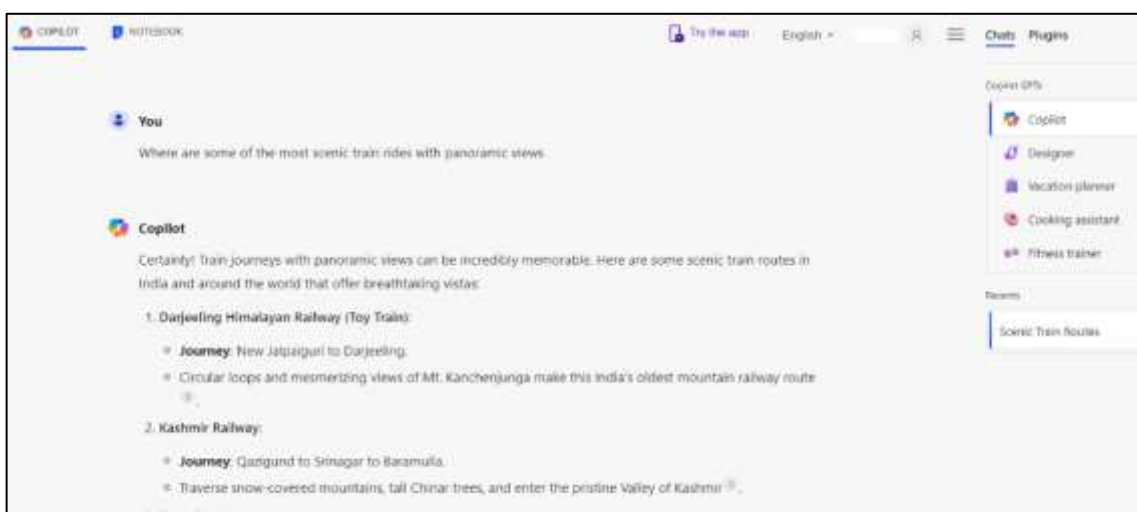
COPILOT NOTEBOOK Try the app English Chats Plugins

Copilot GPTs

Copilot

Designer

Vacation planner

Cooking assistant

Fitness trainer

Recents

Scenic Train Routes

You

Where are some of the most scenic train rides with panoramic views

Copilot

Certainly! Train journeys with panoramic views can be incredibly memorable. Here are some scenic train routes in India and around the world that offer breathtaking vistas:

1. **Darjeeling Himalayan Railway (Toy Train):**
   - **Journey**: New Jalpaiguri to Darjeeling.
   - Circular loops and mesmerizing views of Mt. Kanchenjunga make this India's oldest mountain railway route

2. **Kashmir Railway:**
   - **Journey**: Qazigund to Srinagar to Baramulla.
   - Traverse snow-covered mountains, tall Chinar trees, and enter the pristine Valley of Kashmir .